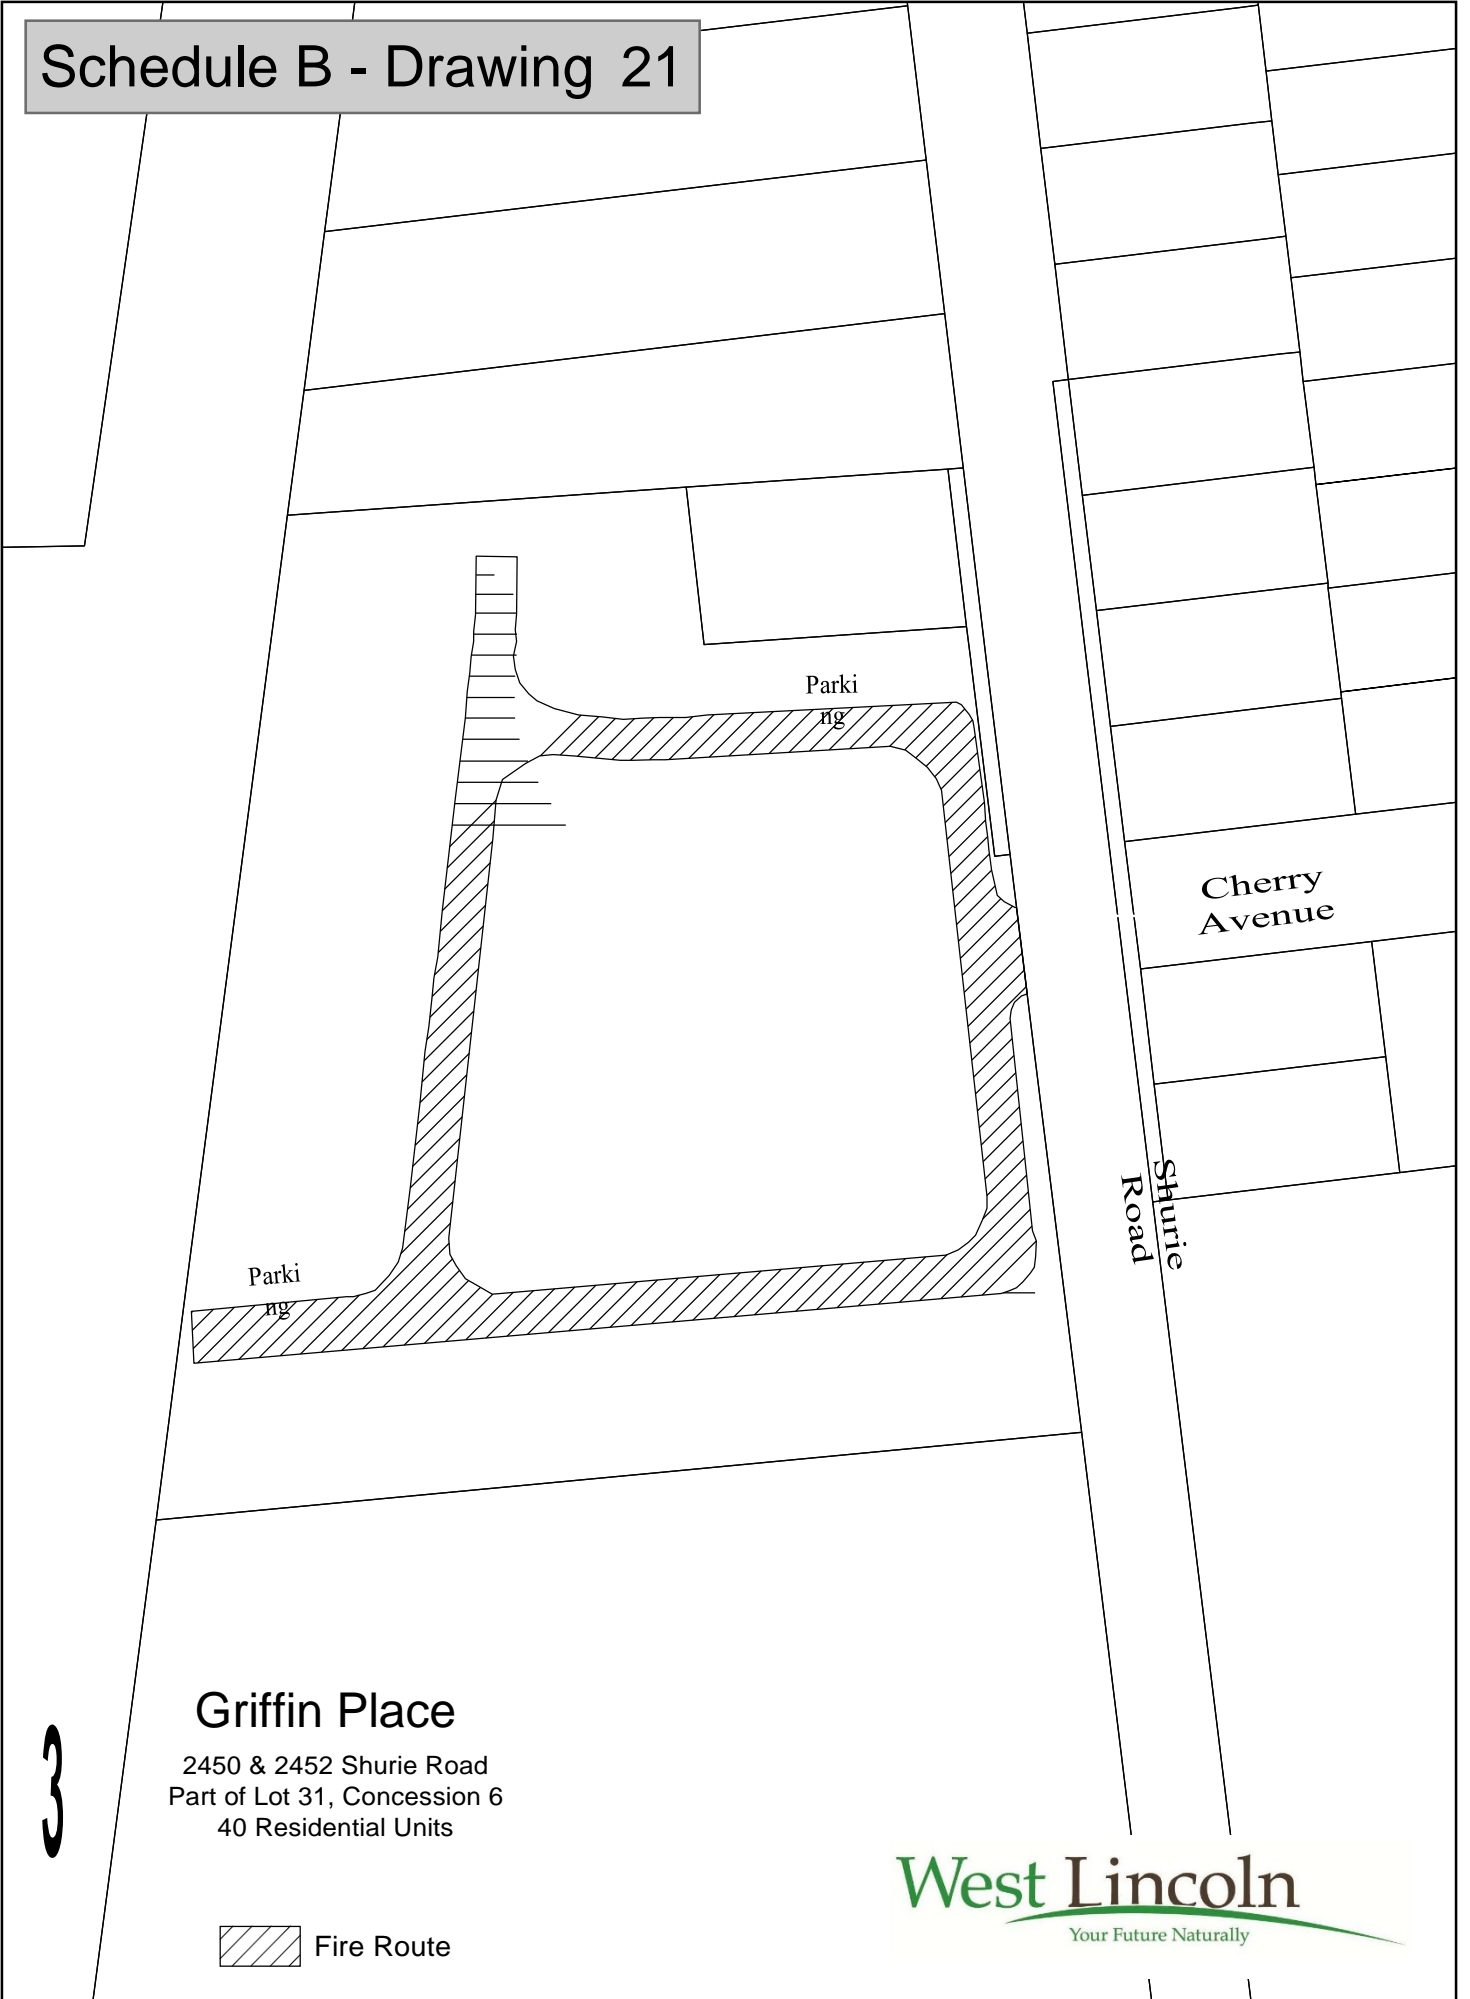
Schedule B - Drawing 21

Parki
ng

Parki
ng

Cherry
Avenue

Shurie
Road

Griffin Place

2450 & 2452 Shurie Road
Part of Lot 31, Concession 6
40 Residential Units

3

Fire Route

West Lincoln
Your Future Naturally